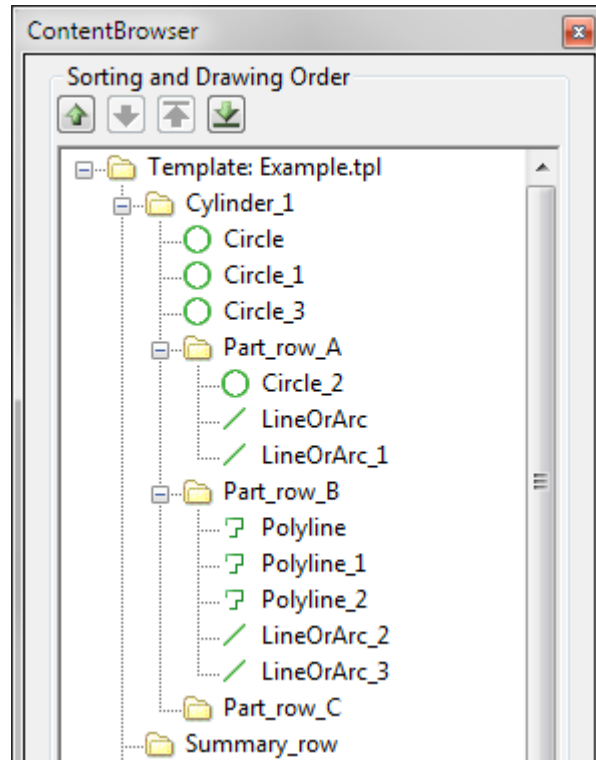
ContentBrowser

Sorting and Drawing Order

Template: Example.tpl
Cylinder_1
Circle
Circle_1
Circle_3
Part_row_A
Circle_2
LineOrArc
LineOrArc_1
Part_row_B
Polyline
Polyline_1
Polyline_2
LineOrArc_2
LineOrArc_3
Part_row_C
Summary_row